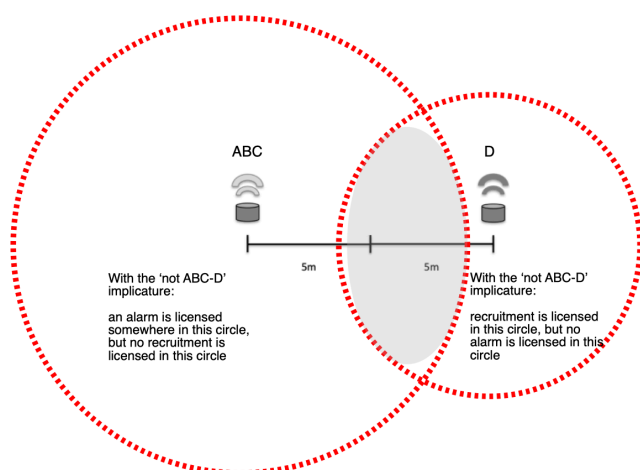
ABC

D

5m

5m

With the ‘not ABC-D’ implicature:

an alarm is licensed somewhere in this circle, but no recruitment is licensed in this circle

With the ‘not ABC-D’ implicature:

recruitment is licensed in this circle, but no alarm is licensed in this circle